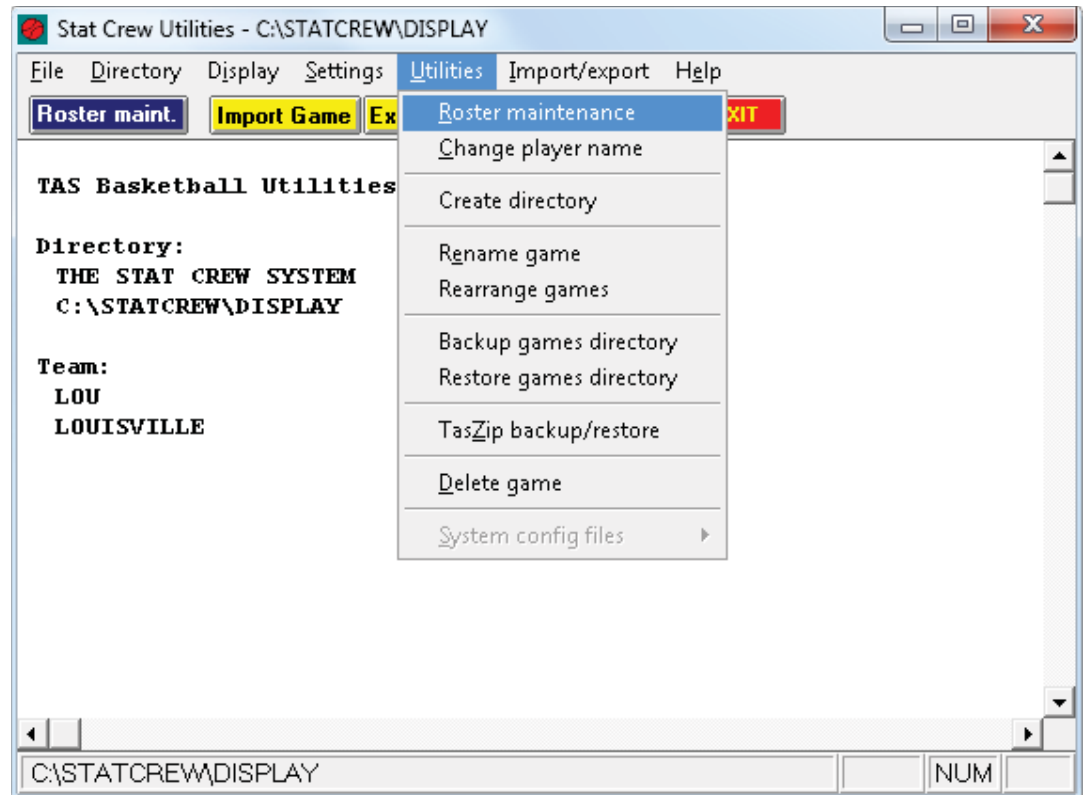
Stat Crew Utilities - C:\STATCREW\DISPLAY

File Directory Display Settings Utilities Import/export Help

Roster maint. Import Game Ex XIT

TAS Basketball Utilities

Directory:
THE STAT CREW SYSTEM
C:\STATCREW\DISPLAY

Team:
LOU
LOUISVILLE

Roster maintenance
Change player name
Create directory
Rename game
Rearrange games
Backup games directory
Restore games directory
TasZip backup/restore
Delete game
System config files

C:\STATCREW\DISPLAY NUM